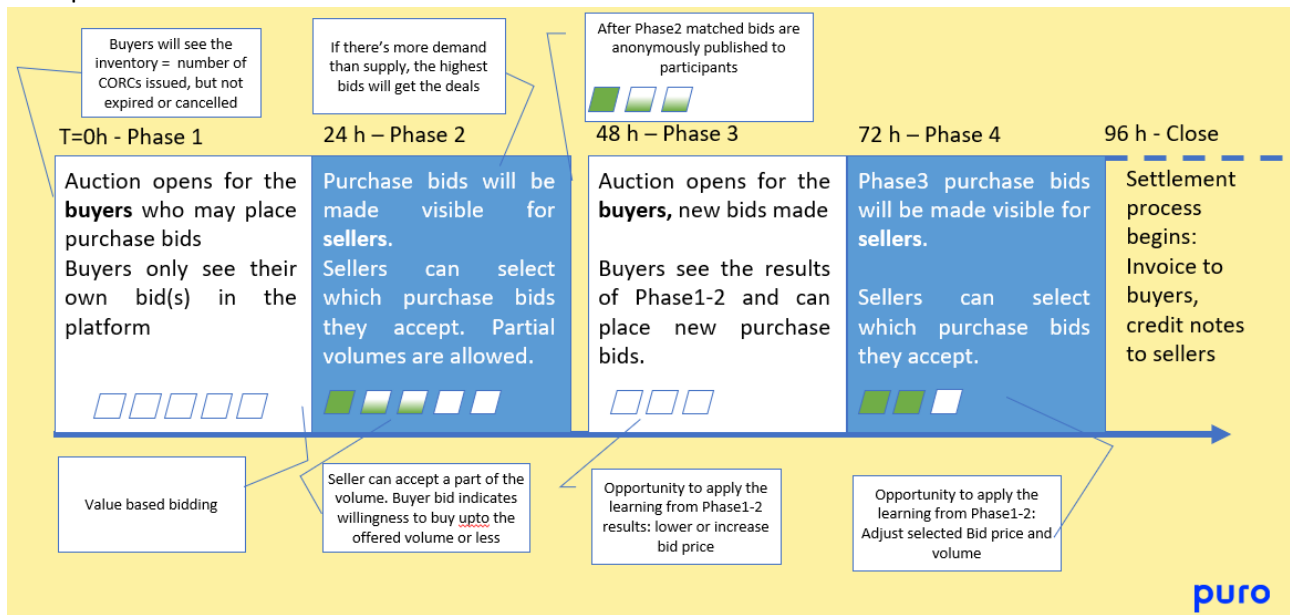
Buyers will see the inventory = number of CORCs issued, but not expired or cancelled

If there's more demand than supply, the highest bids will get the deals

After Phase2 matched bids are anonymously published to participants

T=0h - Phase 1

24 h – Phase 2

48 h – Phase 3

72 h – Phase 4

96 h - Close

Auction opens for the **buyers** who may place purchase bids
Buyers only see their own bid(s) in the platform

Purchase bids will be made visible for **sellers.**
Sellers can select which purchase bids they accept. Partial volumes are allowed.

Auction opens for the **buyers,** new bids made

Buyers see the results of Phase1-2 and can place new purchase bids.

Phase3 purchase bids will be made visible for **sellers.**

Sellers can select which purchase bids they accept.

Settlement process begins: Invoice to buyers, credit notes to sellers

Value based bidding

Seller can accept a part of the volume. Buyer bid indicates willingness to buy upto the offered volume or less

Opportunity to apply the learning from Phase1-2 results: lower or increase bid price

Opportunity to apply the learning from Phase1-2: Adjust selected Bid price and volume

puro